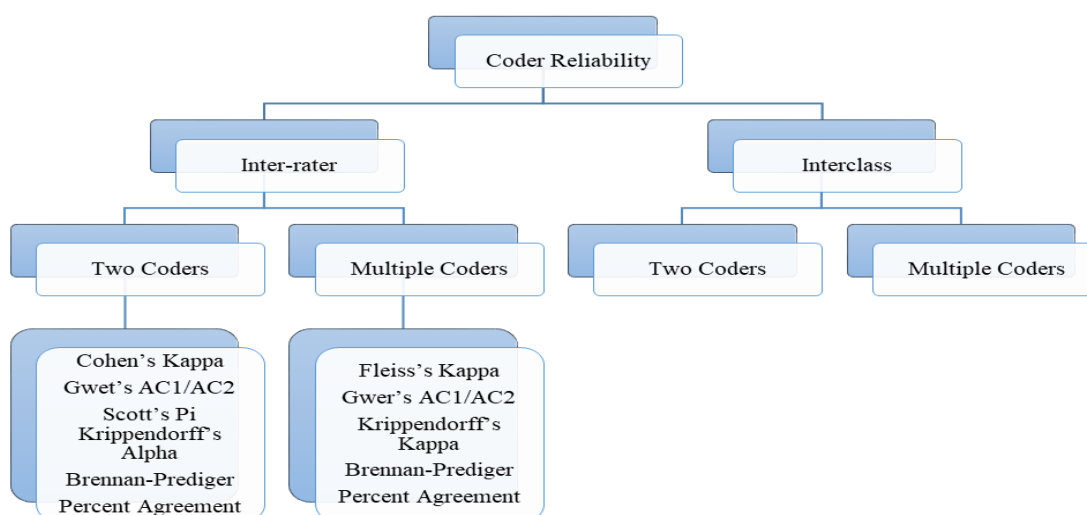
Coder Reliability

Inter-rater

Interclass

Two Coders

Multiple Coders

Two Coders

Multiple Coders

Cohen's Kappa
Gwet's AC1/AC2
Scott's Pi
Krippendorff's Alpha
Brennan-Prediger
Percent Agreement

Fleiss's Kappa
Gwer's AC1/AC2
Krippendorff's Kappa
Brennan-Prediger
Percent Agreement